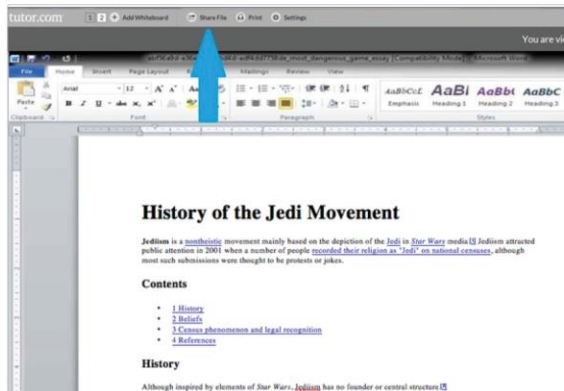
tutor.com 1 2 Add Whiteboard Share File Print Settings

You are vi

File Home Insert Page Layout Mailings Review View

Paste Arial 12 AaBbCcE AaBl AaBbC AaBbC Emphasis Heading 1 Heading 2 Heading 3

Clipboard Font Paragraph Styles

History of the Jedi Movement

Jedism is a nontheistic movement mainly based on the depiction of the Jedi in Star Wars media. Jedism attracted public attention in 2001 when a number of people recorded their religion as "Jedi" on national censuses, although most such submissions were thought to be protests or jokes.

Contents

• 1 History
• 2 Beliefs
• 3 Census phenomenon and legal recognition
• 4 References

History

Although inspired by elements of Star Wars, Jedism has no founder or central structure.